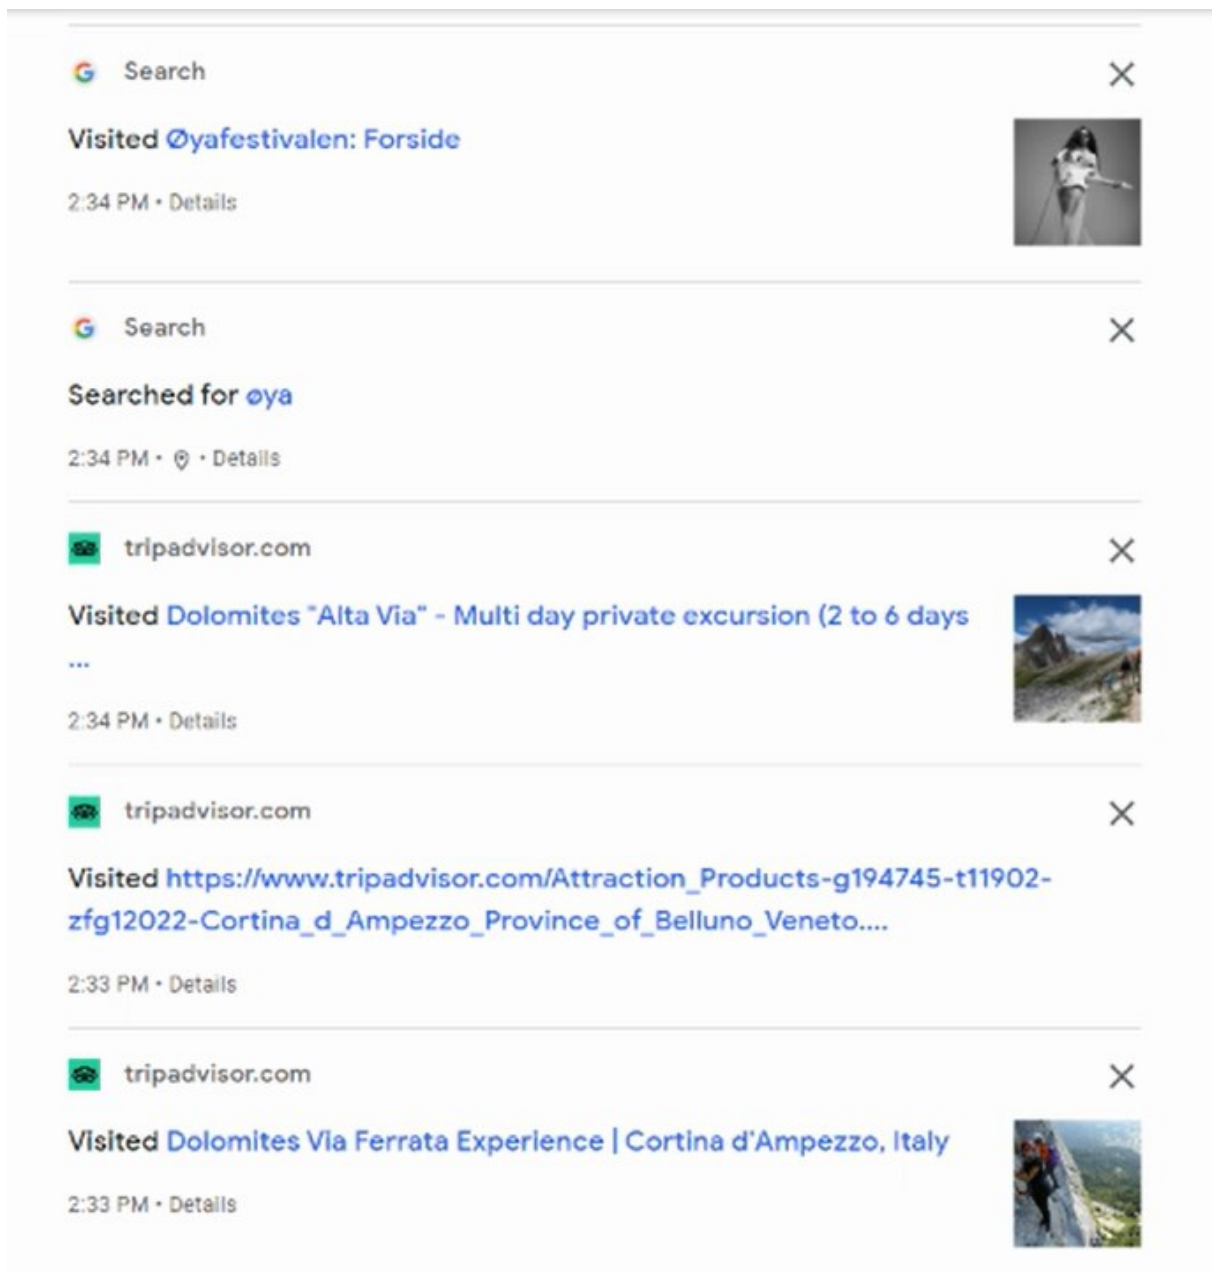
Search

Visited Øyafestivalen: Forside

2:34 PM • Details

Search

Searched for øya

2:34 PM • • Details

tripadvisor.com

Visited Dolomites "Alta Via" - Multi day private excursion (2 to 6 days ...

2:34 PM • Details

tripadvisor.com

Visited https://www.tripadvisor.com/Attraction_Products-g194745-t11902-zfg12022-Cortina_d_Ampezzo_Province_of_Belluno_Veneto....

2:33 PM • Details

tripadvisor.com

Visited Dolomites Via Ferrata Experience | Cortina d'Ampezzo, Italy

2:33 PM • Details